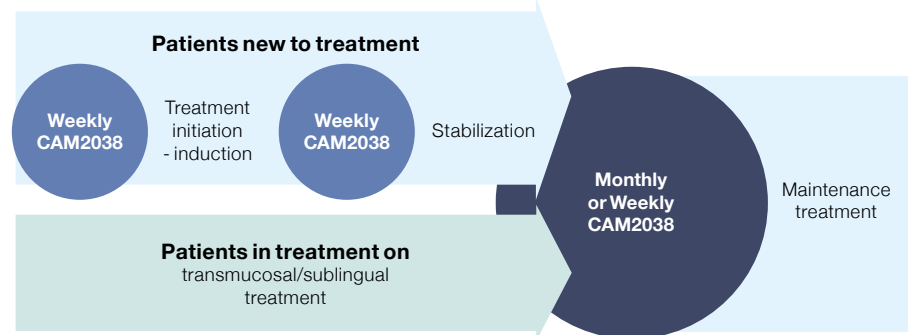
Patients new to treatment

Weekly CAM2038

Treatment initiation - induction

Weekly CAM2038

Stabilization

Monthly or Weekly CAM2038

Maintenance treatment

Patients in treatment on transmucosal/sublingual treatment